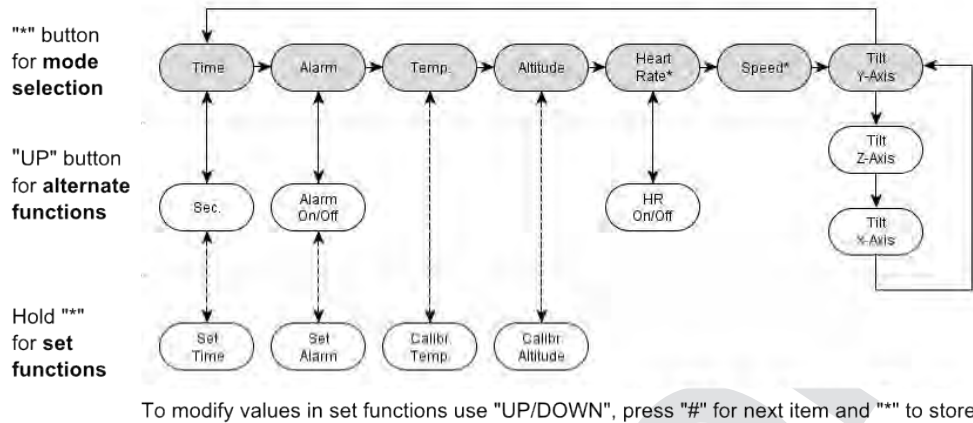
"*" button for **mode selection**

"UP" button for **alternate functions**

Hold "*" for **set functions**

Time

Alarm

Temp.

Altitude

Heart Rate*

Speed*

Tilt Y-Axis

Sec.

Alarm On/Off

HR On/Off

Tilt Z-Axis

Tilt X-Axis

Set Time

Set Alarm

Calibr. Temp.

Calibr. Altitude

To modify values in set functions use "UP/DOWN", press "#" for next item and "*" to store